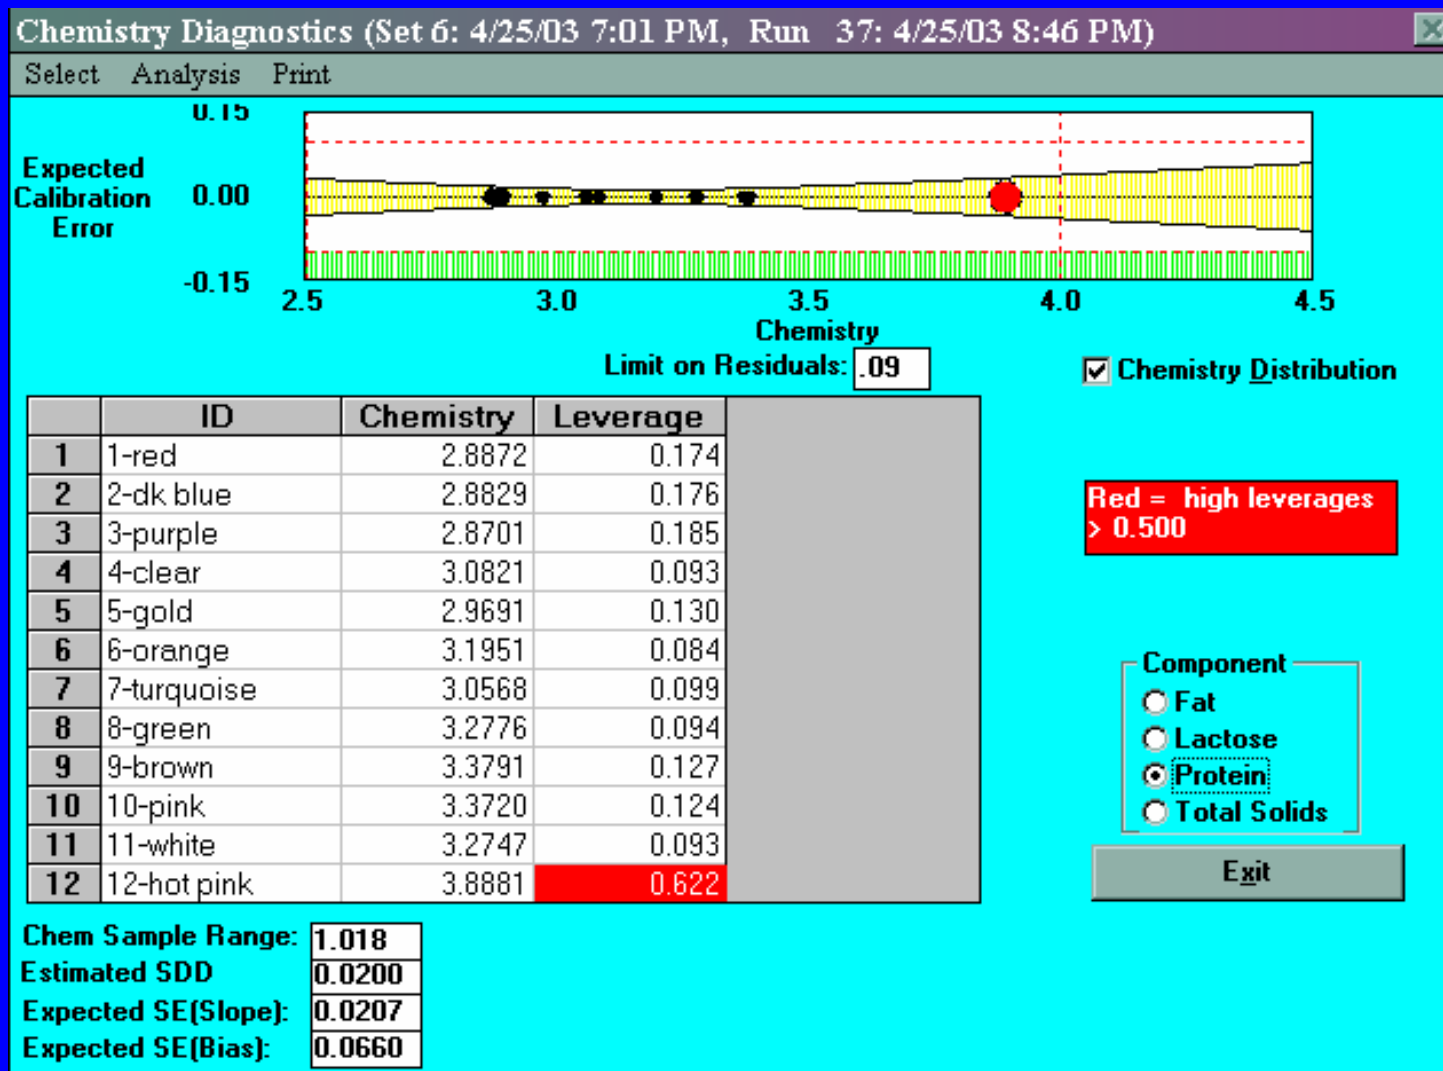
Chemistry Diagnostics (Set 6: 4/25/03 7:01 PM, Run 37: 4/25/03 8:46 PM)

Select Analysis Print

Expected Calibration Error

0.15
0.00
-0.15

2.5 3.0 3.5 4.0 4.5

Chemistry

Limit on Residuals: .09

Chemistry Distribution

| | ID | Chemistry | Leverage |
|---|---|---|---|
| 1 | 1-red | 2.8872 | 0.174 |
| 2 | 2-dk blue | 2.8829 | 0.176 |
| 3 | 3-purple | 2.8701 | 0.185 |
| 4 | 4-clear | 3.0821 | 0.093 |
| 5 | 5-gold | 2.9691 | 0.130 |
| 6 | 6-orange | 3.1951 | 0.084 |
| 7 | 7-turquoise | 3.0568 | 0.099 |
| 8 | 8-green | 3.2776 | 0.094 |
| 9 | 9-brown | 3.3791 | 0.127 |
| 10 | 10-pink | 3.3720 | 0.124 |
| 11 | 11-white | 3.2747 | 0.093 |
| 12 | 12-hot pink | 3.8881 | 0.622 |

Red = high leverages > 0.500

Component
Fat
Lactose
Protein
Total Solids

Exit

Chem Sample Range: 1.018
Estimated SDD 0.0200
Expected SE(Slope): 0.0207
Expected SE(Bias): 0.0660